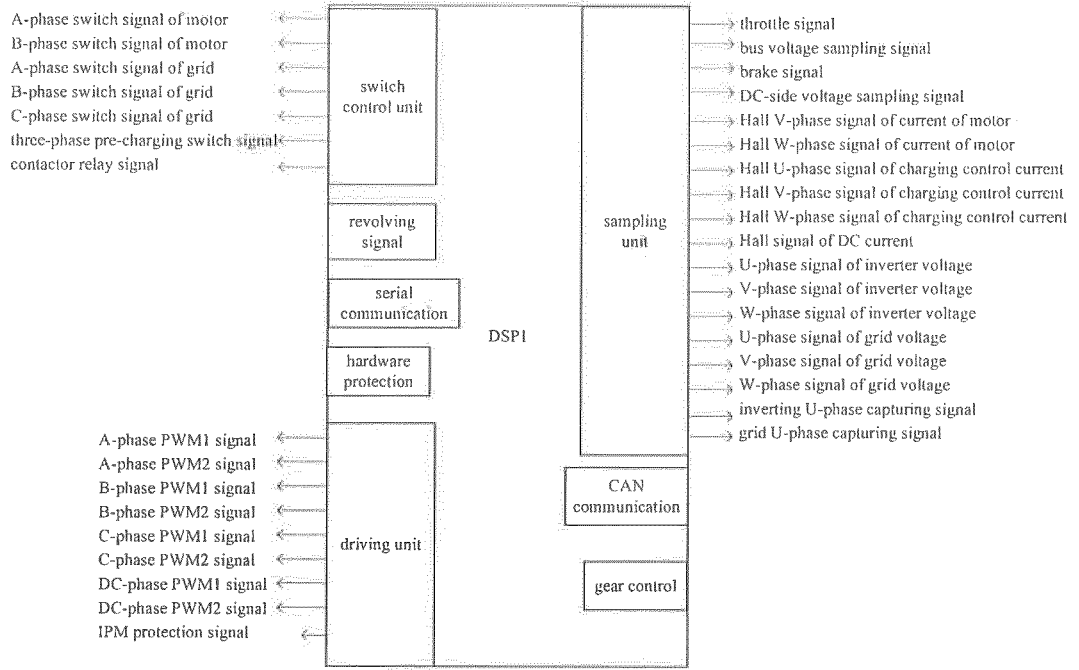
A-phase switch signal of motor
B-phase switch signal of motor
A-phase switch signal of grid
B-phase switch signal of grid
C-phase switch signal of grid
three-phase pre-charging switch signal
contactor relay signal

switch control unit

revolving signal

serial communication

hardware protection

DSP1

A-phase PWM1 signal
A-phase PWM2 signal
B-phase PWM1 signal
B-phase PWM2 signal
C-phase PWM1 signal
C-phase PWM2 signal
DC-phase PWM1 signal
DC-phase PWM2 signal
IPM protection signal

driving unit

sampling unit

throttle signal
bus voltage sampling signal
brake signal
DC-side voltage sampling signal
Hall V-phase signal of current of motor
Hall W-phase signal of current of motor
Hall U-phase signal of charging control current
Hall V-phase signal of charging control current
Hall W-phase signal of charging control current
Hall signal of DC current
U-phase signal of inverter voltage
V-phase signal of inverter voltage
W-phase signal of inverter voltage
U-phase signal of grid voltage
V-phase signal of grid voltage
W-phase signal of grid voltage
inverting U-phase capturing signal
grid U-phase capturing signal

CAN communication

gear control